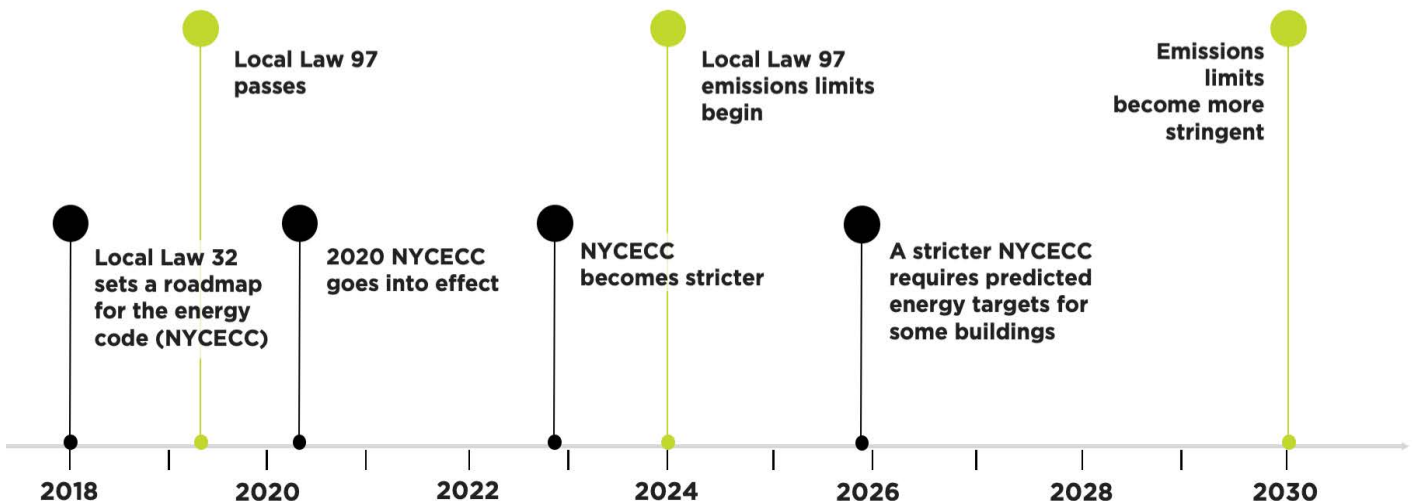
Local Law 97 passes

Local Law 97 emissions limits begin

Emissions limits become more stringent

Local Law 32 sets a roadmap for the energy code (NYCECC)

2020 NYCECC goes into effect

NYCECC becomes stricter

A stricter NYCECC requires predicted energy targets for some buildings

2018

2020

2022

2024

2026

2028

2030